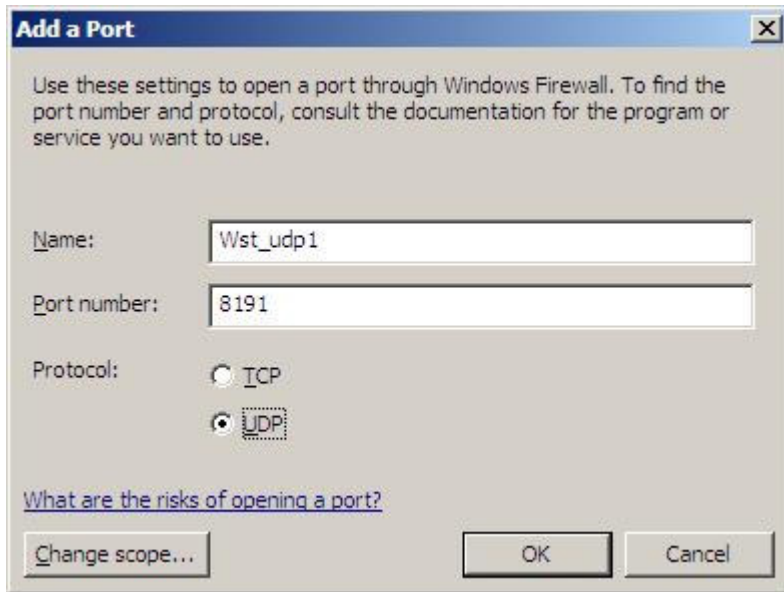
Add a Port

Use these settings to open a port through Windows Firewall. To find the port number and protocol, consult the documentation for the program or service you want to use.

Name: Wst_udp1

Port number: 8191

Protocol: TCP

UDP

What are the risks of opening a port?

Change scope... OK Cancel